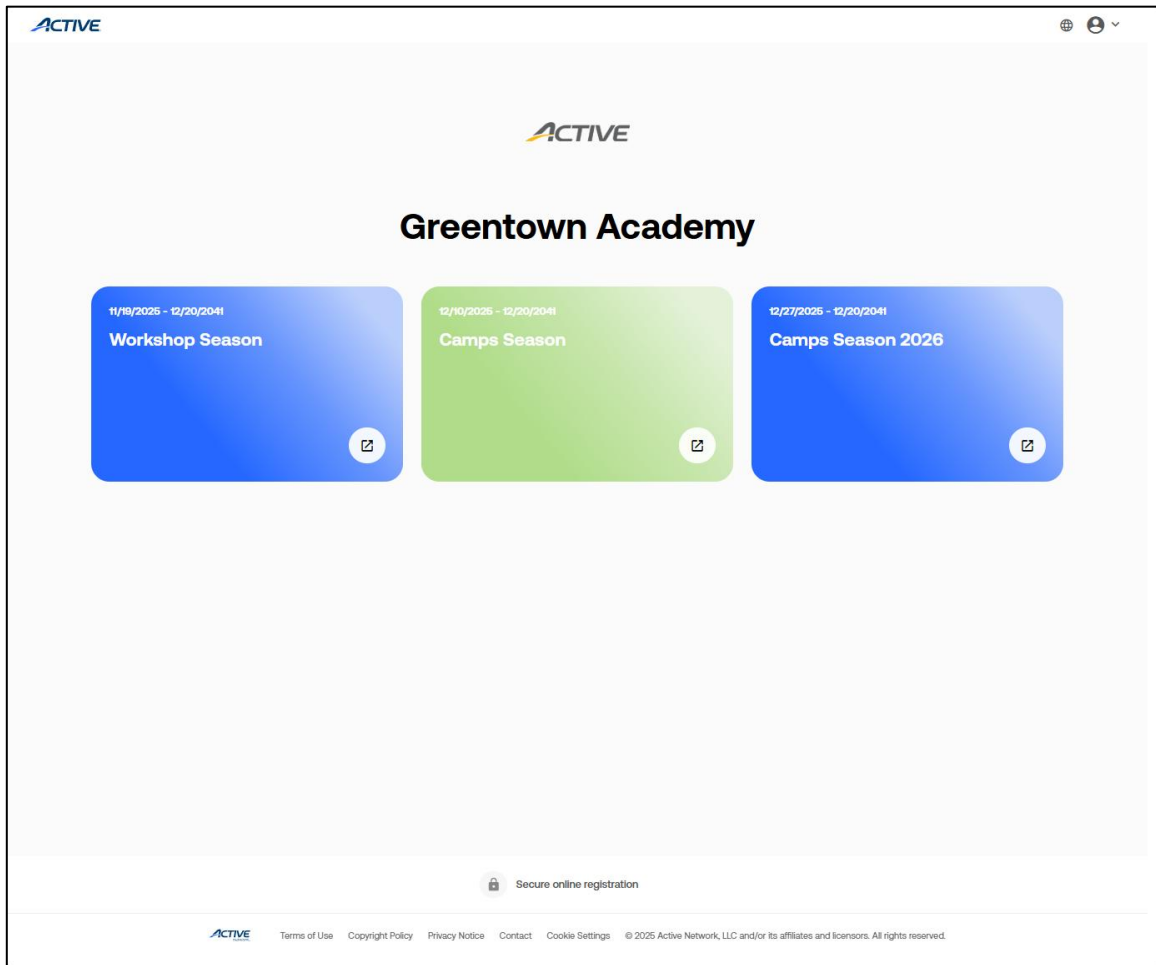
ACTIVE

ACTIVE

Greentown Academy

11/19/2025 - 12/20/2041
Workshop Season

12/10/2025 - 12/20/2041
Camps Season

12/27/2025 - 12/20/2041
Camps Season 2026

Secure online registration

ACTIVE Terms of Use Copyright Policy Privacy Notice Contact Cookie Settings © 2025 Active Network, LLC and/or its affiliates and licensors. All rights reserved.